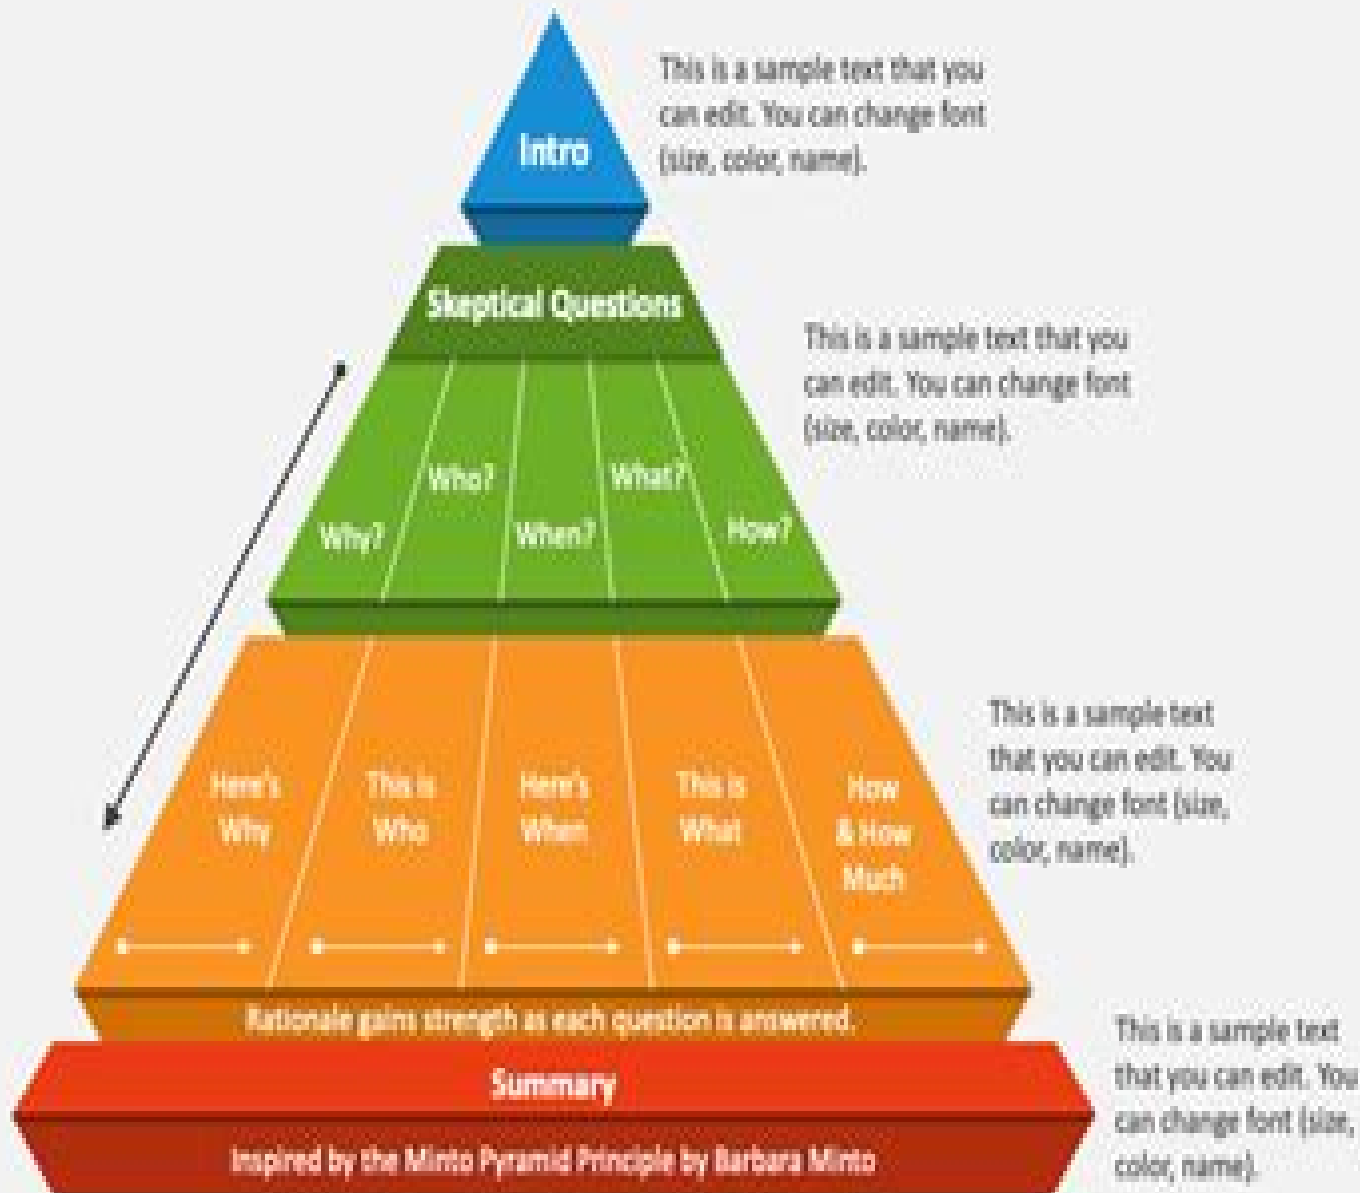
Intro

This is a sample text that you can edit. You can change font (size, color, name).

Skeptical Questions

This is a sample text that you can edit. You can change font (size, color, name).

Why? Who? When? What? How?

Here's Why

This is Who

Here's When

This is What

How & How Much

This is a sample text that you can edit. You can change font (size, color, name).

Rationale gains strength as each question is answered.

Summary

Inspired by the Minto Pyramid Principle by Barbara Minto

This is a sample text that you can edit. You can change font (size, color, name).